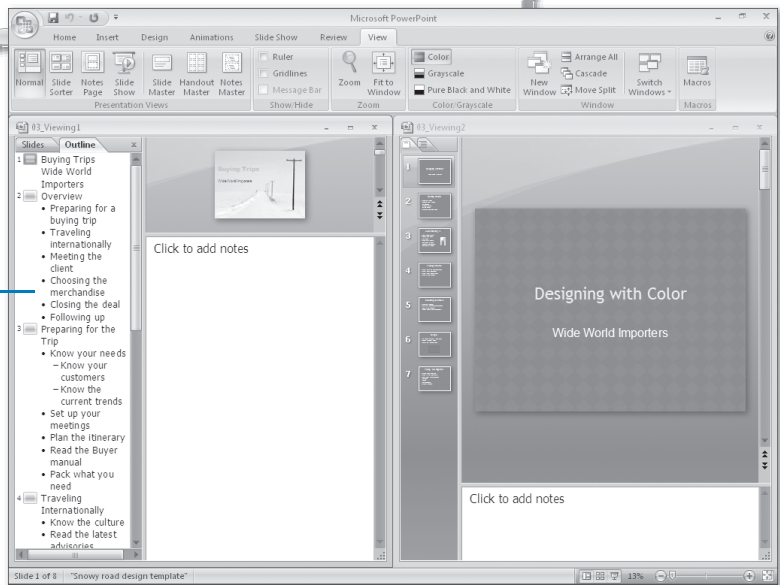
Microsoft PowerPoint

Home Insert Design Animations Slide Show Review View

Normal Slide Sorter Notes Page Slide Show Slide Master Handout Master Notes Master
Presentation Views

Ruler
Gridlines
Message Bar
Show/Hide

Zoom Fit to Window
Zoom

Color
Grayscale
Pure Black and White
Color/Grayscale

New Window Arrange All Cascade Move Split Switch Windows
Window

Macros
Macros

03_Viewing1

Slides Outline

1 Buying Trips
Wide World Importers
2 Overview
• Preparing for a buying trip
• Traveling internationally
• Meeting the client
• Choosing the merchandise
• Closing the deal
• Following up
3 Preparing for the Trip
• Know your needs
– Know your customers
– Know the current trends
• Set up your meetings
• Plan the itinerary
• Read the Buyer manual
• Pack what you need
4 Traveling Internationally
• Know the culture
• Read the latest advisories

Buying Trips
Wide World Importers

Click to add notes

03_Viewing2

1
2
3
4
5
6
7

Designing with Color

Wide World Importers

Click to add notes

Slide 1 of 8 "Snowy road design template" 13%